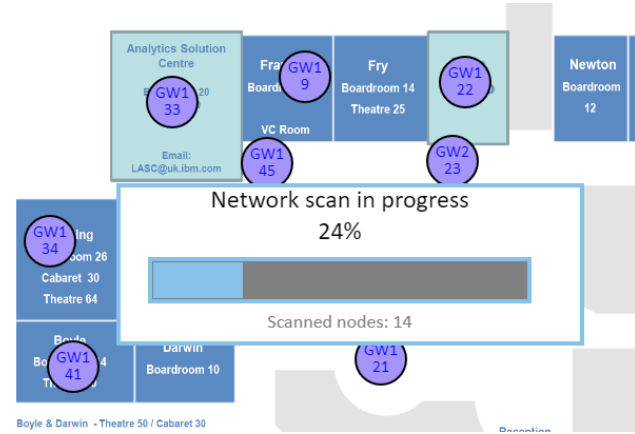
Analytics Solution Centre

B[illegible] 20

GW1 33

Email: LASC@uk.ibm.com

Fra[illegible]

GW1 9

Boardro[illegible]

VC Room

GW1 45

Fry

Boardroom 14

Theatre 25

GW1 22

GW2 23

Newton

Boardroom 12

GW1 34

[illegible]ing

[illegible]oardroom 26

Cabaret 30

Theatre 64

Network scan in progress

24%

Scanned nodes: 14

Boyle

GW1 41

Darwin

Boardroom 10

GW1 21

Boyle & Darwin - Theatre 50 / Cabaret 30

Reception